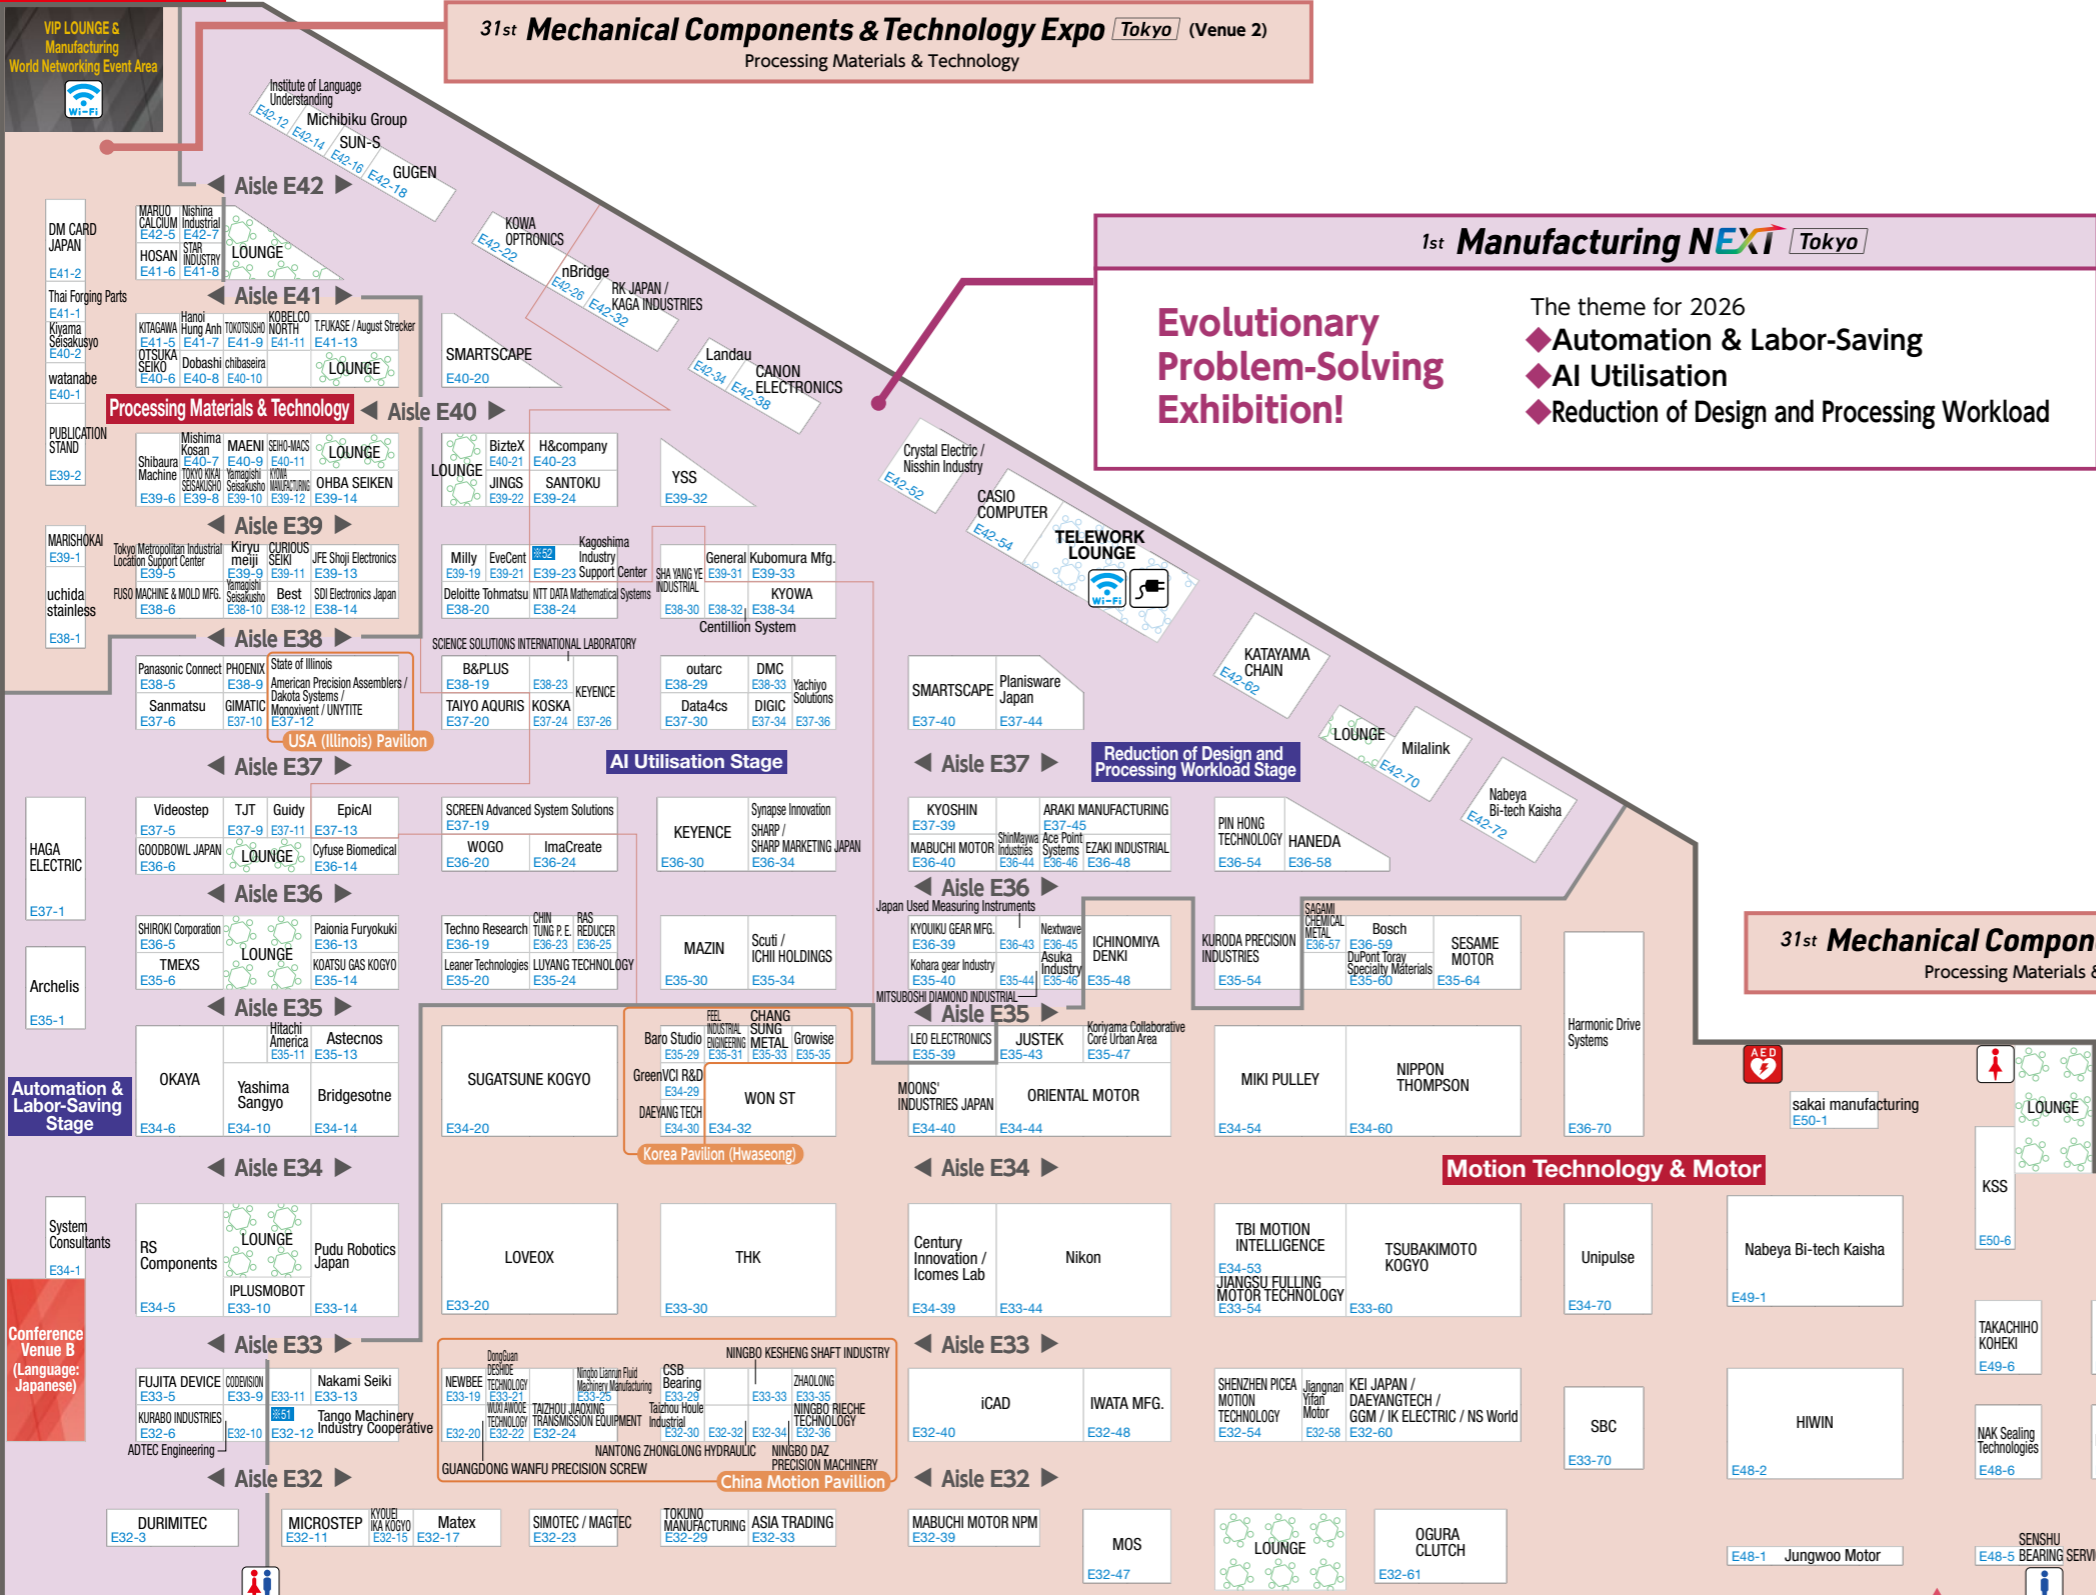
VIP LOUNGE & Manufacturing World Networking Event Area

31st Mechanical Components & Technology Expo Tokyo (Venue 2)
Processing Materials & Technology

1st Manufacturing NEXT Tokyo

Evolutionary Problem-Solving Exhibition!

The theme for 2026
◆Automation & Labor-Saving
◆AI Utilisation
◆Reduction of Design and Processing Workload

Institute of Language Understanding E42-12
Michibiku Group E42-14
SUN-S E42-16
GUGEN E42-18
Aisle E42
KOWA OPTRONICS E42-22
nBridge E42-26
RK JAPAN / KAGA INDUSTRIES E42-32
Landau E42-34
CANON ELECTRONICS E42-38
Crystal Electric / Nisshin Industry E42-52
CASIO COMPUTER E42-54
TELEWORK LOUNGE
KATAYAMA CHAIN E42-62
LOUNGE
Milalink E42-70
Nabeya Bi-tech Kaisha E42-72

DM CARD JAPAN E41-2
MARUO CALCIUM E42-5
Nishina Industrial E42-7
HOSAN E41-6
STAR INDUSTRY E41-8
LOUNGE
Aisle E41
Thai Forging Parts E41-1
Kiyama Seisakusyo E40-2
watanabe E40-1
KITAGAWA E41-5
Hanoi Hung Anh E41-7
TOKOTSUSHO E41-9
KOBELCO NORTH E41-11
T.FUKASE / August Strecker E41-13
OTSUKA SEIKO E40-6
Dobashi E40-8
chibaseira E40-10
LOUNGE
SMARTSCAPE E40-20
Processing Materials & Technology
Aisle E40
PUBLICATION STAND E39-2
Shibaura Machine E39-6
Mishima Kosan E40-7
TOKYO KIKAI SEISAKUSHO E39-8
MAENI E40-9
Yamagishi Seisakusho E39-10
SEIHO-MACS E40-11
KYOWA MANUFACTURING E39-12
LOUNGE
OHBA SEIKEN E39-14
LOUNGE
BizteX E40-21
H&company E40-23
JINGS E39-22
SANTOKU E39-24
YSS E39-32
Aisle E39
MARISHOKAI E39-1
uchida stainless E38-1
Tokyo Metropolitan Industrial Location Support Center E39-5
Kiryu meiji E39-9
CURIOUS SEIKI E39-11
JFE Shoji Electronics E39-13
FUSO MACHINE & MOLD MFG. E38-6
Yamagishi Seisakusho E38-10
Best E38-12
SDI Electronics Japan E38-14
Milly E39-19
EveCent E39-21
E52
Kagoshima Industry Support Center E39-23
Deloitte Tohmatsu E38-20
NTT DATA Mathematical Systems E38-24
SHA YANG YE INDUSTRIAL E38-30
General E39-31
Kubomura Mfg. E39-33
E38-32
KYOWA E38-34
Centillion System
Aisle E38
SCIENCE SOLUTIONS INTERNATIONAL LABORATORY
Panasonic Connect E38-5
PHOENIX E38-9
State of Illinois
American Precision Assemblers / Dakota Systems / Monoxivent / UNYTITE E37-12
Sanmatsu E37-6
GIMATIC E37-10
USA (Illinois) Pavilion
B&PLUS E38-19
E38-23
KEYENCE
TAIYO AQURIS E37-20
KOSKA E37-24
E37-26
outarc E38-29
DMC E38-33
Yachiyo Solutions
Data4cs E37-30
DIGIC E37-34
E37-36
SMARTSCAPE E37-40
Planisware Japan E37-44
Aisle E37
AI Utilisation Stage
Aisle E37
Reduction of Design and Processing Workload Stage
HAGA ELECTRIC E37-1
Videostep E37-5
TJT E37-9
Guidy E37-11
EpicAI E37-13
GOODBOWL JAPAN E36-6
LOUNGE
Cyfuse Biomedical E36-14
SCREEN Advanced System Solutions E37-19
WOGO E36-20
ImaCreate E36-24
KEYENCE E36-30
Synapse Innovation
SHARP / SHARP MARKETING JAPAN E36-34
KYOSHIN E37-39
MABUCHI MOTOR E36-40
ShinMaywa Industries E36-44
ARAKI MANUFACTURING E37-45
Ace Point Systems E36-46
EZAKI INDUSTRIAL E36-48
PIN HONG TECHNOLOGY E36-54
HANEDA E36-58
Aisle E36
Aisle E36
Japan Used Measuring Instruments
SHIROKI Corporation E36-5
LOUNGE
Paionia Furyokuki E36-13
TMEXS E35-6
KOATSU GAS KOGYO E35-14
Techno Research E36-19
CHIN TUNG P.E. E36-23
RAS REDUCER E36-25
Leaner Technologies E35-20
LUYANG TECHNOLOGY E35-24
MAZIN E35-30
Scuti / ICHII HOLDINGS E35-34
KYOUIKU GEAR MFG. E36-39
E36-43
Nextwave E36-45
ICHINOMIYA DENKI
Kohara gear Industry E35-40
E35-44
Asuka Industry E35-46
E35-48
MITSUBOSHI DIAMOND INDUSTRIAL
KURODA PRECISION INDUSTRIES E35-54
SAGAMI CHEMICAL METAL E36-57
Bosch E36-59
DuPont Toray Specialty Materials E35-60
SESAME MOTOR E35-64
Archelis E35-1
Aisle E35
Aisle E35
Hitachi America E35-11
Astecnos E35-13
OKAYA E34-6
Yashima Sangyo E34-10
Bridgesotne E34-14
SUGATSUNE KOGYO E34-20
Baro Studio E35-29
FEEL INDUSTRIAL ENGINEERING E35-31
CHANG SUNG METAL E35-33
Growise E35-35
GreenVCI R&D E34-29
DAEYANG TECH E34-30
WON ST E34-32
Korea Pavilion (Hwaseong)
LEO ELECTRONICS E35-39
JUSTEK E35-43
Koriyama Collaborative Core Urban Area E35-47
MOONS' INDUSTRIES JAPAN E34-40
ORIENTAL MOTOR E34-44
MIKI PULLEY E34-54
NIPPON THOMPSON E34-60
Harmonic Drive Systems E36-70
sakai manufacturing E50-1
LOUNGE
Automation & Labor-Saving Stage
Aisle E34
Aisle E34
Motion Technology & Motor
KSS E50-6
System Consultants E34-1
RS Components E34-5
LOUNGE
IPLUSMOBOT E33-10
Pudu Robotics Japan E33-14
LOVEOX E33-20
THK E33-30
Century Innovation / Icomes Lab E34-39
Nikon E33-44
TBI MOTION INTELLIGENCE E34-53
JIANGSU FULLING MOTOR TECHNOLOGY E33-54
TSUBAKIMOTO KOGYO E33-60
Unipulse E34-70
Nabeya Bi-tech Kaisha E49-1
TAKACHIHO KOHEKI E49-6
Conference Venue B (Language: Japanese)
Aisle E33
Aisle E33
FUJITA DEVICE E33-5
CODEVISION E33-9
E33-11
Nakami Seiki E33-13
KURABO INDUSTRIES E32-6
E32-10
E51
Tango Machinery Industry Cooperative E32-12
ADTEC Engineering
DongGuan DESHIDE TECHNOLOGY E33-21
NEWBEE E33-19
WUXI AWODE TECHNOLOGY E32-22
Ningbo Lianrun Fluid Machinery Manufacturing E33-25
TAIZHOU JIAOXING TRANSMISSION EQUIPMENT E32-24
CSB Bearing E33-29
Taizhou Houle Industrial E32-30
E32-32
NINGBO KESHENG SHAFT INDUSTRY
E33-33
ZHAOLONG E33-35
NINGBO RIECHE TECHNOLOGY E32-36
E32-34
E32-20
NANTONG ZHONGLONG HYDRAULIC
NINGBO DAZ PRECISION MACHINERY
GUANGDONG WANFU PRECISION SCREW
China Motion Pavillion
iCAD E32-40
IWATA MFG. E32-48
SHENZHEN PICEA MOTION TECHNOLOGY E32-54
Jiangnan Yifan Motor E32-58
KEI JAPAN / DAEYANGTECH / GGM / IK ELECTRIC / NS World E32-60
SBC E33-70
HIWIN E48-2
NAK Sealing Technologies E48-6
Aisle E32
Aisle E32
DURIMITEC E32-3
MICROSTEP E32-11
KYOUEI KKA KOGYO E32-15
Matex E32-17
SIMOTEC / MAGTEC E32-23
TOKUNO MANUFACTURING E32-29
ASIA TRADING E32-33
MABUCHI MOTOR NPM E32-39
MOS E32-47
LOUNGE
OGURA CLUTCH E32-61
E48-1 Jungwoo Motor
E48-5 SENSHU BEARING SERV

31st Mechanical Compon
Processing Materials &
AED